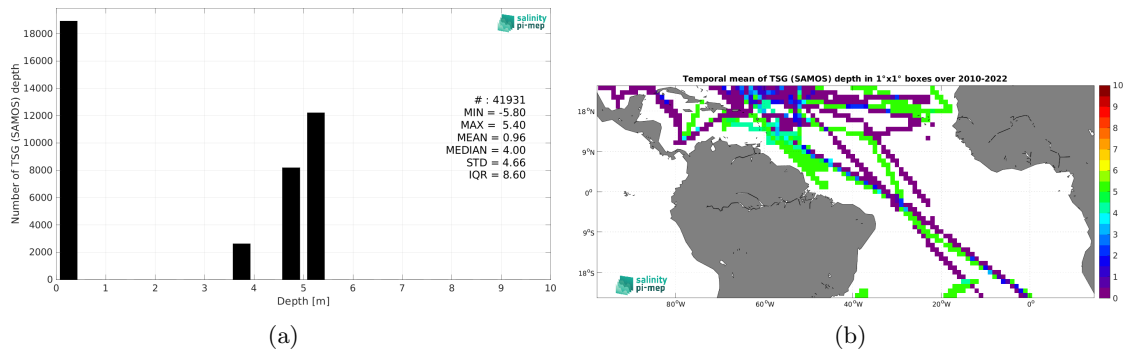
salinity pi-mep

Number of TSG (SAMOS) depth

18000
16000
14000
12000
10000
8000
6000
4000
2000
0

0 1 2 3 4 5 6 7 8 9 10

Depth [m]

# : 41931
MIN = -5.80
MAX = 5.40
MEAN = 0.96
MEDIAN = 4.00
STD = 4.66
IQR = 8.60

(a)

Temporal mean of TSG (SAMOS) depth in 1°x1° boxes over 2010-2022

18°N
9°N
0°
9°S
18°S

80°W 60°W 40°W 20°W 0°

10
9
8
7
6
5
4
3
2
1
0

salinity pi-mep

(b)